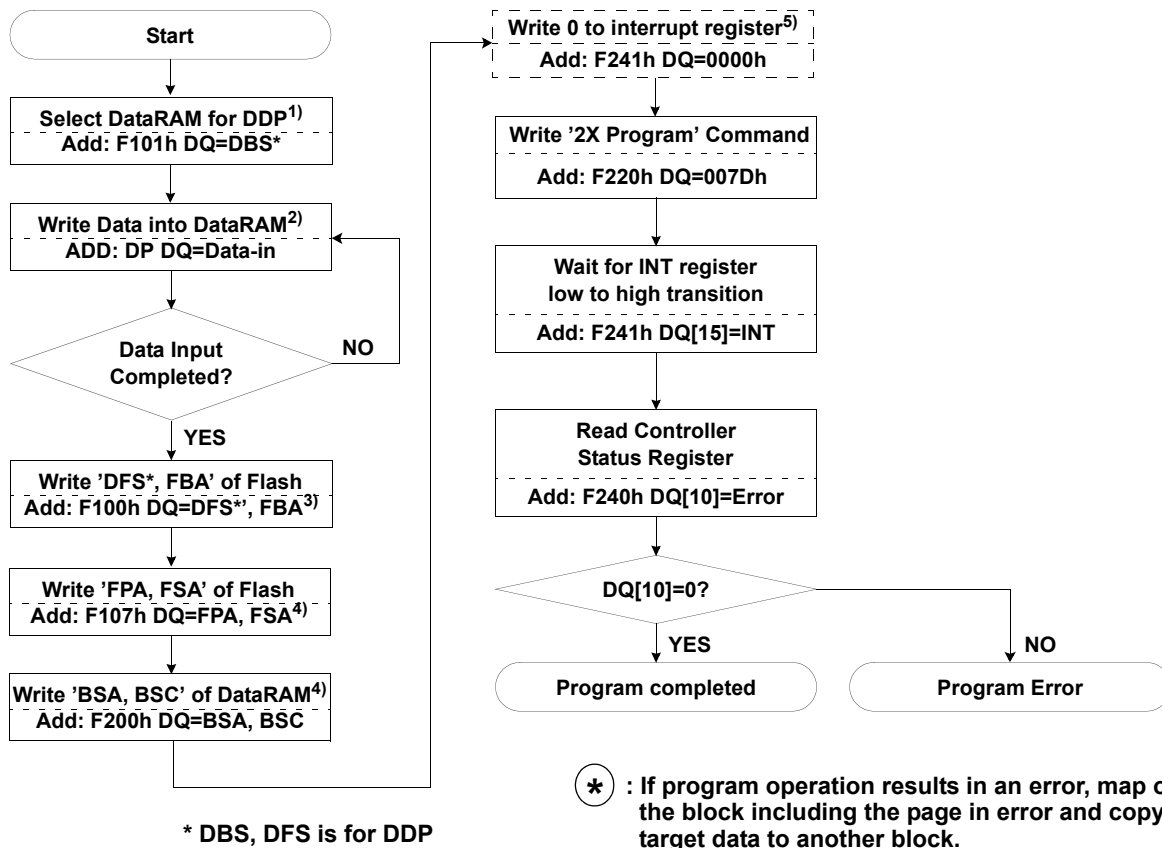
Start

Select DataRAM for DDP$^{1)}$
Add: F101h DQ=DBS*

Write Data into DataRAM$^{2)}$
ADD: DP DQ=Data-in

Data Input Completed?

NO

YES

Write 'DFS*, FBA' of Flash
Add: F100h DQ=DFS*', FBA$^{3)}$

Write 'FPA, FSA' of Flash
Add: F107h DQ=FPA, FSA$^{4)}$

Write 'BSA, BSC' of DataRAM$^{4)}$
Add: F200h DQ=BSA, BSC

* DBS, DFS is for DDP

Write 0 to interrupt register$^{5)}$
Add: F241h DQ=0000h

Write '2X Program' Command
Add: F220h DQ=007Dh

Wait for INT register low to high transition
Add: F241h DQ[15]=INT

Read Controller Status Register
Add: F240h DQ[10]=Error

DQ[10]=0?

YES

NO

Program completed

Program Error

* : If program operation results in an error, map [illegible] the block including the page in error and copy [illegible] target data to another block.